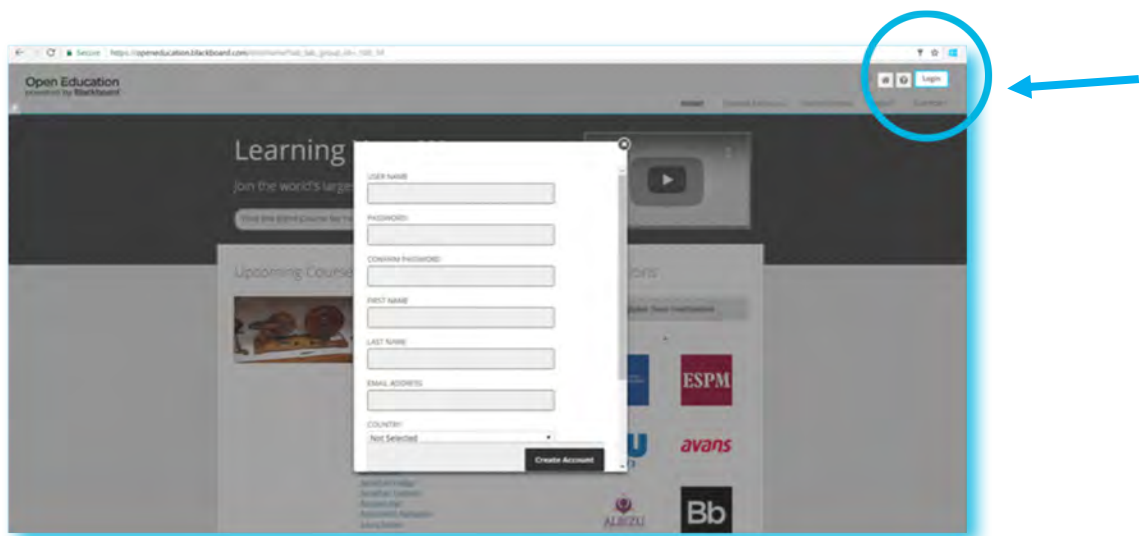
Secure https://openeducation.blackboard.com/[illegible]

Open Education
powered by Blackboard

Login

Home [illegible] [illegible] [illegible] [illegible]

Learning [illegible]

Join the world's large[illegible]

Upcoming Course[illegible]

USER NAME

PASSWORD

CONFIRM PASSWORD

FIRST NAME

LAST NAME

EMAIL ADDRESS

COUNTRY

Not Selected

Create Account

ESPM

avans

ALBIZU

Bb